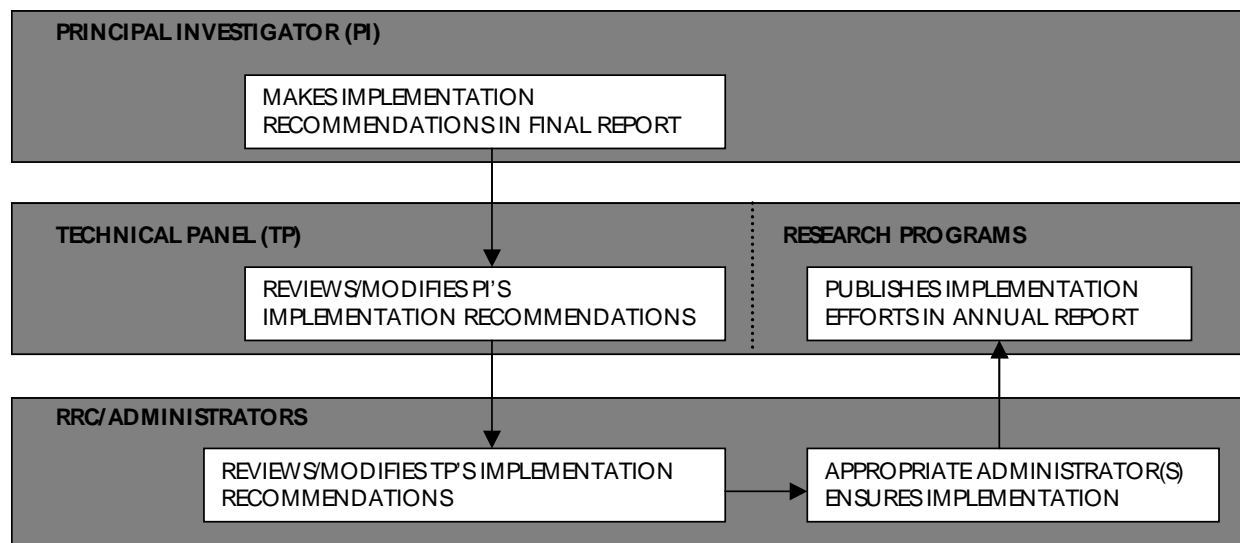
PRINCIPAL INVESTIGATOR (PI)

MAKES IMPLEMENTATION RECOMMENDATIONS IN FINAL REPORT

TECHNICAL PANEL (TP)

REVIEWS/MODIFIES PI'S IMPLEMENTATION RECOMMENDATIONS

RESEARCH PROGRAMS

PUBLISHES IMPLEMENTATION EFFORTS IN ANNUAL REPORT

RRC/ADMINISTRATORS

REVIEWS/MODIFIES TP'S IMPLEMENTATION RECOMMENDATIONS

APPROPRIATE ADMINISTRATOR(S) ENSURES IMPLEMENTATION